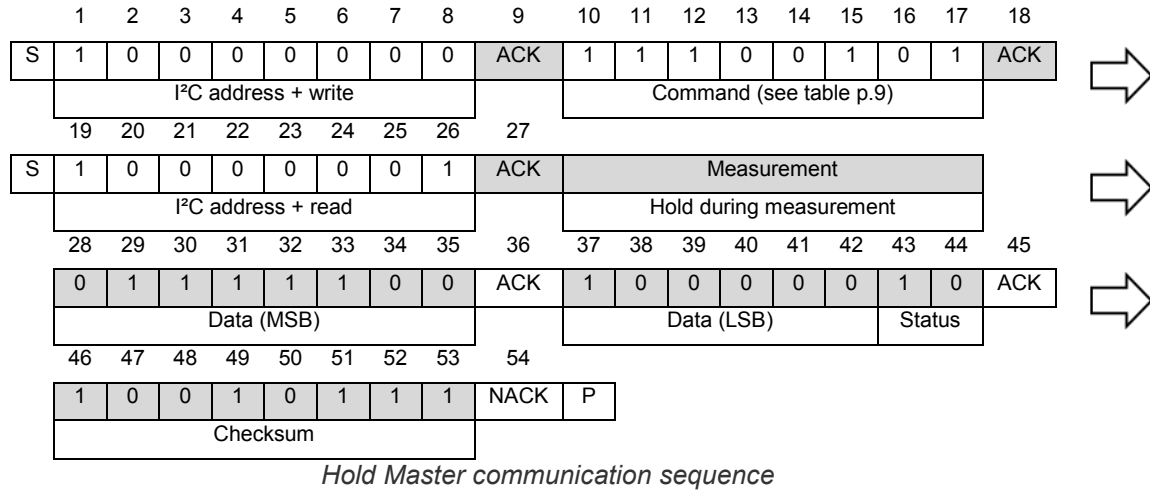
| | 1 | 2 | 3 | 4 | 5 | 6 | 7 | 8 | 9 | 10 | 11 | 12 | 13 | 14 | 15 | 16 | 17 | 18 |
|---|---|---|---|---|---|---|---|---|---|---|---|---|---|---|---|---|---|---|
| S | 1 | 0 | 0 | 0 | 0 | 0 | 0 | 0 | ACK | 1 | 1 | 1 | 0 | 0 | 1 | 0 | 1 | ACK |
| | I²C address + write | | | | | | | | | Command (see table p.9) | | | | | | | | |

| | 19 | 20 | 21 | 22 | 23 | 24 | 25 | 26 | 27 | |
|---|---|---|---|---|---|---|---|---|---|---|
| S | 1 | 0 | 0 | 0 | 0 | 0 | 0 | 1 | ACK | Measurement |
| | I²C address + read | | | | | | | | | Hold during measurement |

| 28 | 29 | 30 | 31 | 32 | 33 | 34 | 35 | 36 | 37 | 38 | 39 | 40 | 41 | 42 | 43 | 44 | 45 |
|---|---|---|---|---|---|---|---|---|---|---|---|---|---|---|---|---|---|
| 0 | 1 | 1 | 1 | 1 | 1 | 0 | 0 | ACK | 1 | 0 | 0 | 0 | 0 | 0 | 1 | 0 | ACK |
| Data (MSB) | | | | | | | | | Data (LSB) | | | | | | Status | | |

| 46 | 47 | 48 | 49 | 50 | 51 | 52 | 53 | 54 | |
|---|---|---|---|---|---|---|---|---|---|
| 1 | 0 | 0 | 1 | 0 | 1 | 1 | 1 | NACK | P |
| Checksum | | | | | | | | | |

Hold Master communication sequence